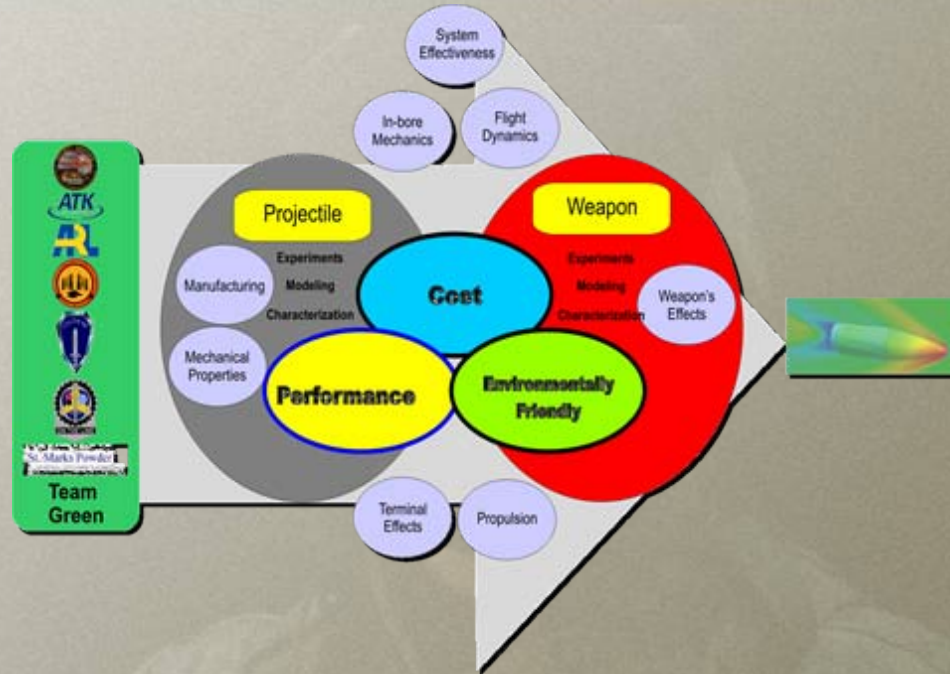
System Effectiveness

In-bore Mechanics

Flight Dynamics

ATK

ARL

St. Marks Powder

Team Green

Projectile

Experiments
Modeling
Characterization

Manufacturing

Mechanical Properties

Cost

Performance

Weapon

Experiments
Modeling
Characterization

Weapon's Effects

Environmentally Friendly

Terminal Effects

Propulsion